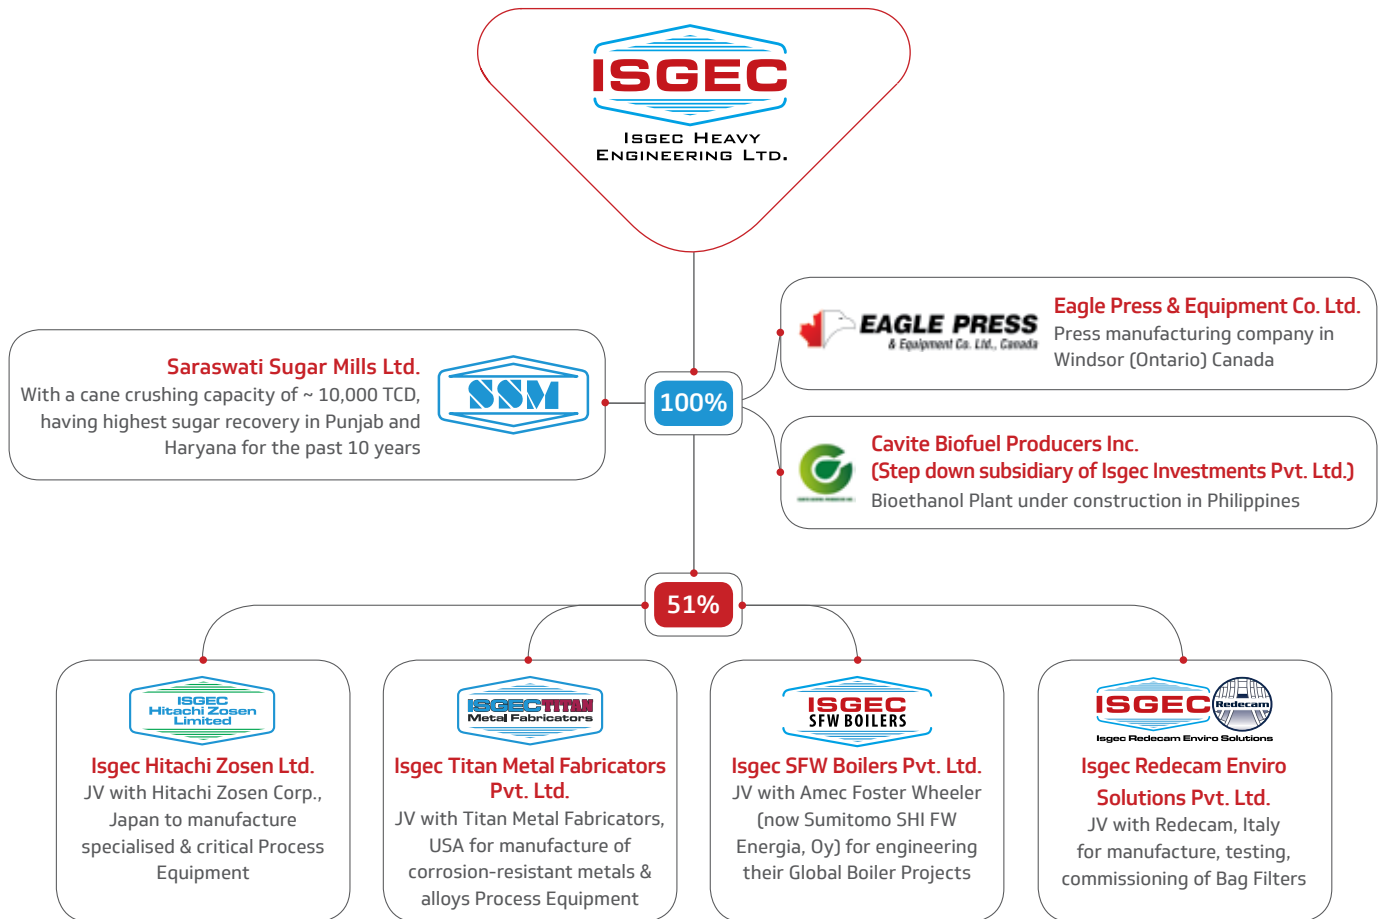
ISGEC
ISGEC HEAVY ENGINEERING LTD.

Saraswati Sugar Mills Ltd.
With a cane crushing capacity of ~ 10,000 TCD, having highest sugar recovery in Punjab and Haryana for the past 10 years

SSM

100%

EAGLE PRESS
& Equipment Co. Ltd., Canada

Eagle Press & Equipment Co. Ltd.
Press manufacturing company in Windsor (Ontario) Canada

Cavite Biofuel Producers Inc.
(Step down subsidiary of Isgec Investments Pvt. Ltd.)
Bioethanol Plant under construction in Philippines

51%

ISGEC Hitachi Zosen Limited

Isgec Hitachi Zosen Ltd.
JV with Hitachi Zosen Corp., Japan to manufacture specialised & critical Process Equipment

ISGEC TITAN Metal Fabricators

Isgec Titan Metal Fabricators Pvt. Ltd.
JV with Titan Metal Fabricators, USA for manufacture of corrosion-resistant metals & alloys Process Equipment

ISGEC SFW BOILERS

Isgec SFW Boilers Pvt. Ltd.
JV with Amec Foster Wheeler (now Sumitomo SHI FW Energia, Oy) for engineering their Global Boiler Projects

ISGEC Redecam
Isgec Redecam Enviro Solutions

Isgec Redecam Enviro Solutions Pvt. Ltd.
JV with Redecam, Italy for manufacture, testing, commissioning of Bag Filters